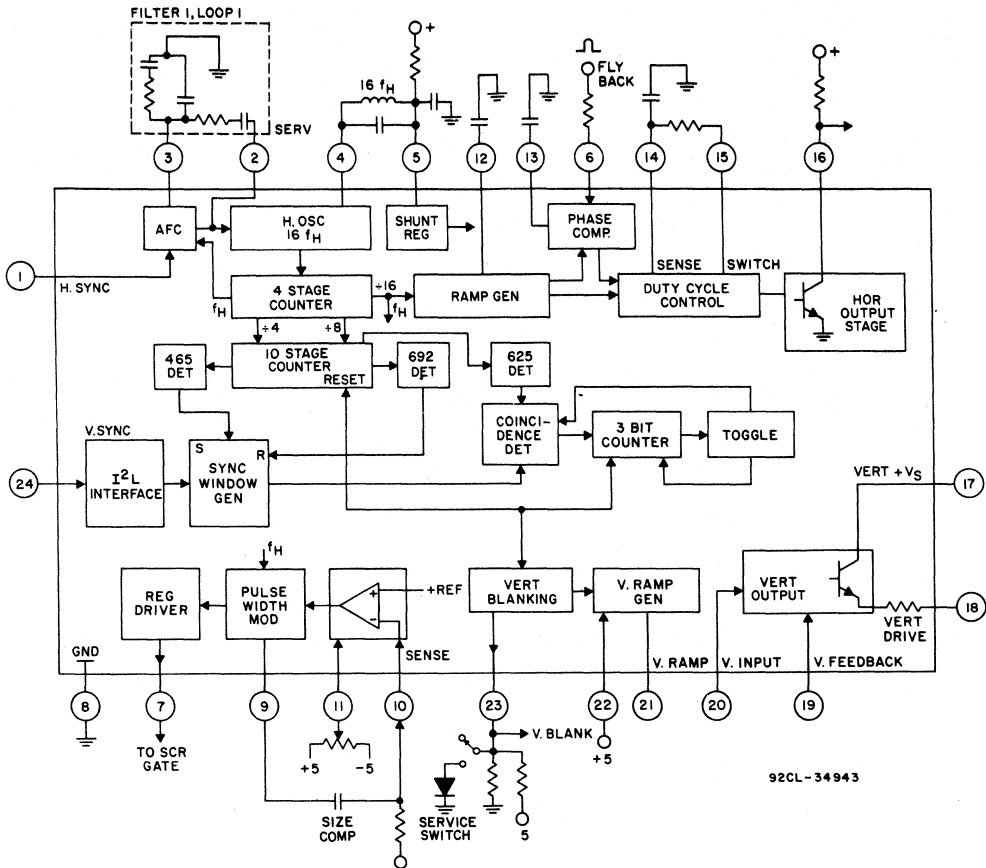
FILTER 1, LOOP 1

SERV

16 $f_H$

+

FLY BACK

+

3 2 4 5 12 13 6 14 15 16

AFC

H. OSC
16 $f_H$

SHUNT REG

PHASE COMP.

1

H. SYNC

$f_H$

4 STAGE COUNTER

÷16

$f_H$

RAMP GEN

SENSE

SWITCH

DUTY CYCLE CONTROL

HOR OUTPUT STAGE

÷4

÷8

465 DET

10 STAGE COUNTER
RESET

692 DET

625 DET

V. SYNC

COINCI-DENCE DET

3 BIT COUNTER

TOGGLE

S

R

24

$I^2L$ INTERFACE

SYNC WINDOW GEN

VERT $+V_S$

17

$f_H$

REG DRIVER

PULSE WIDTH MOD

+REF

VERT BLANKING

V. RAMP GEN

VERT OUTPUT

18

VERT DRIVE

GND

SENSE

V. RAMP

V. INPUT

V. FEEDBACK

8 7 9 11 10 23 22 21 20 19

TO SCR GATE

+5 −5

V. BLANK

+5

SIZE COMP

SERVICE SWITCH

5

92CL-34943